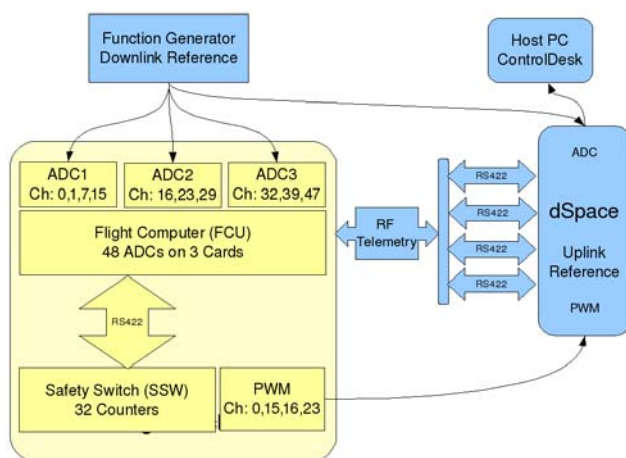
Function Generator
Downlink Reference

Host PC
ControlDesk

ADC1
Ch: 0,1,7,15

ADC2
Ch: 16,23,29

ADC3
Ch: 32,39,47

Flight Computer (FCU)
48 ADCs on 3 Cards

RS422

Safety Switch (SSW)
32 Counters

PWM
Ch: 0,15,16,23

RF
Telemetry

RS422

RS422

RS422

RS422

ADC

dSpace

Uplink
Reference

PWM